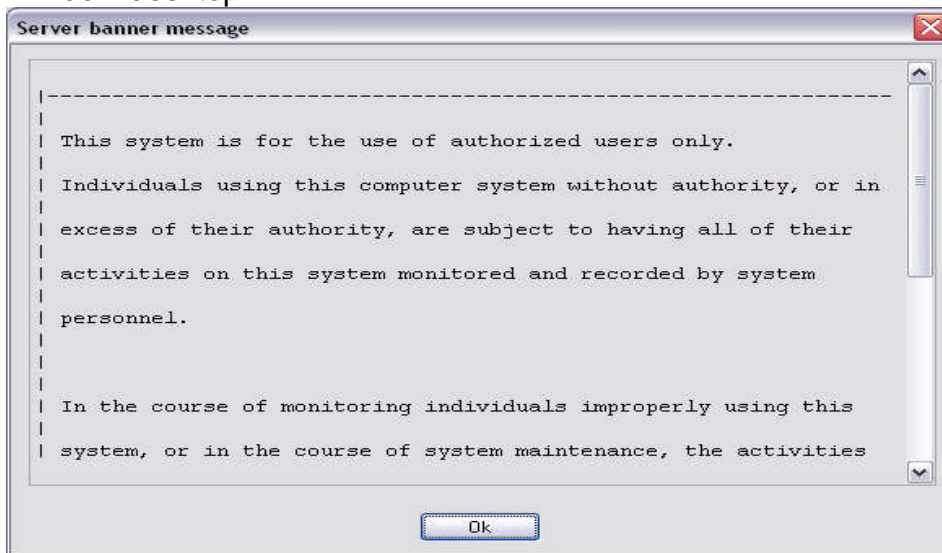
Server banner message

|---------------------------------------------------------------
|
| This system is for the use of authorized users only.
|
| Individuals using this computer system without authority, or in
|
| excess of their authority, are subject to having all of their
|
| activities on this system monitored and recorded by system
|
| personnel.
|
|
|
| In the course of monitoring individuals improperly using this
|
| system, or in the course of system maintenance, the activities

Ok